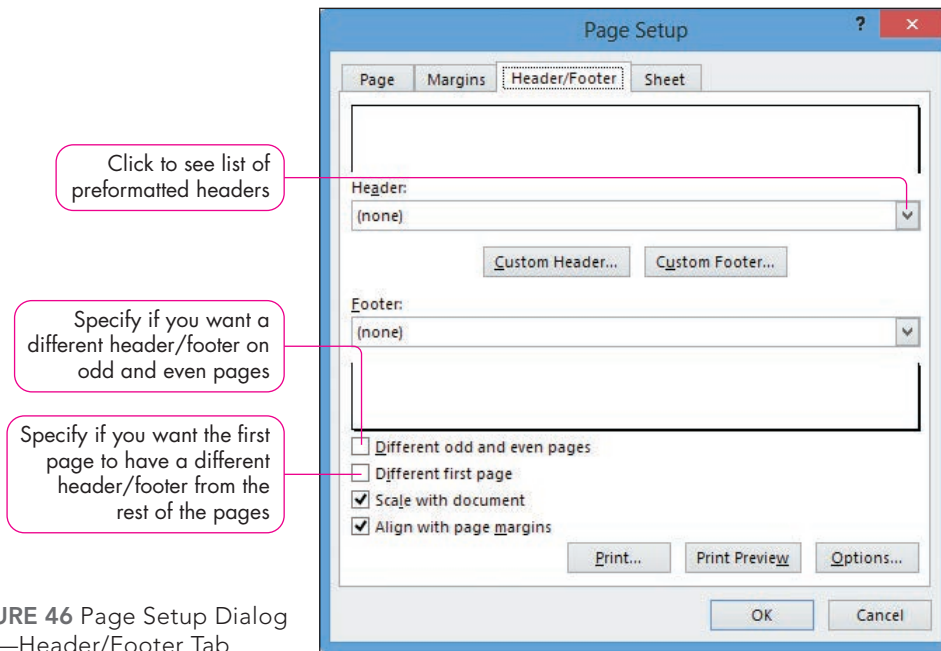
Page Setup

?

×

Page

Margins

Header/Footer

Sheet

Click to see list of preformatted headers

Header:

(none)

Custom Header...

Custom Footer...

Specify if you want a different header/footer on odd and even pages

Footer:

(none)

Specify if you want the first page to have a different header/footer from the rest of the pages

Different odd and even pages

Different first page

Scale with document

Align with page margins

Print...

Print Preview

Options...

OK

Cancel

URE 46 Page Setup Dialog
—Header/Footer Tab